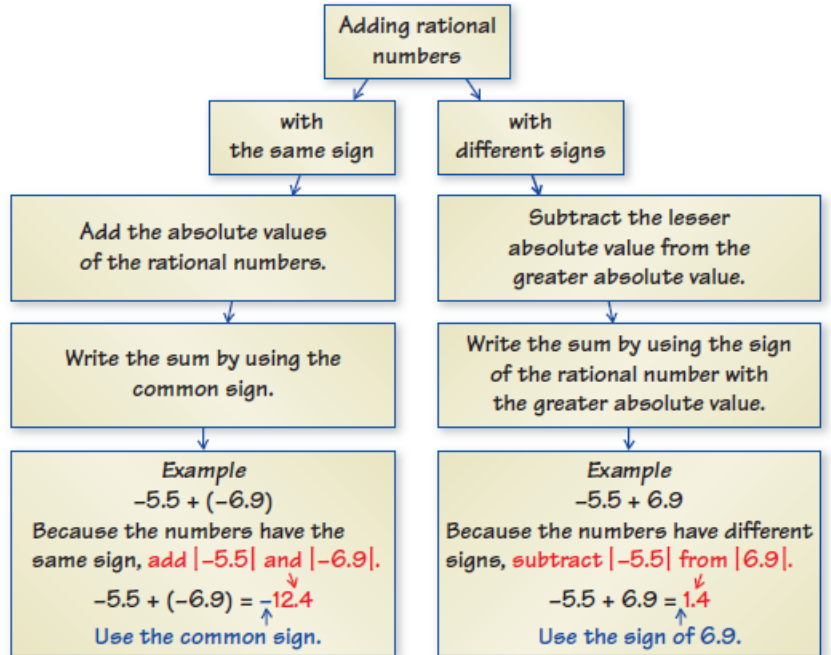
Adding rational numbers

with the same sign

with different signs

Add the absolute values of the rational numbers.

Subtract the lesser absolute value from the greater absolute value.

Write the sum by using the common sign.

Write the sum by using the sign of the rational number with the greater absolute value.

Example
$-5.5 + (-6.9)$
Because the numbers have the same sign, add $|-5.5|$ and $|-6.9|$.
$-5.5 + (-6.9) = -12.4$
Use the common sign.

Example
$-5.5 + 6.9$
Because the numbers have different signs, subtract $|-5.5|$ from $|6.9|$.
$-5.5 + 6.9 = 1.4$
Use the sign of 6.9.